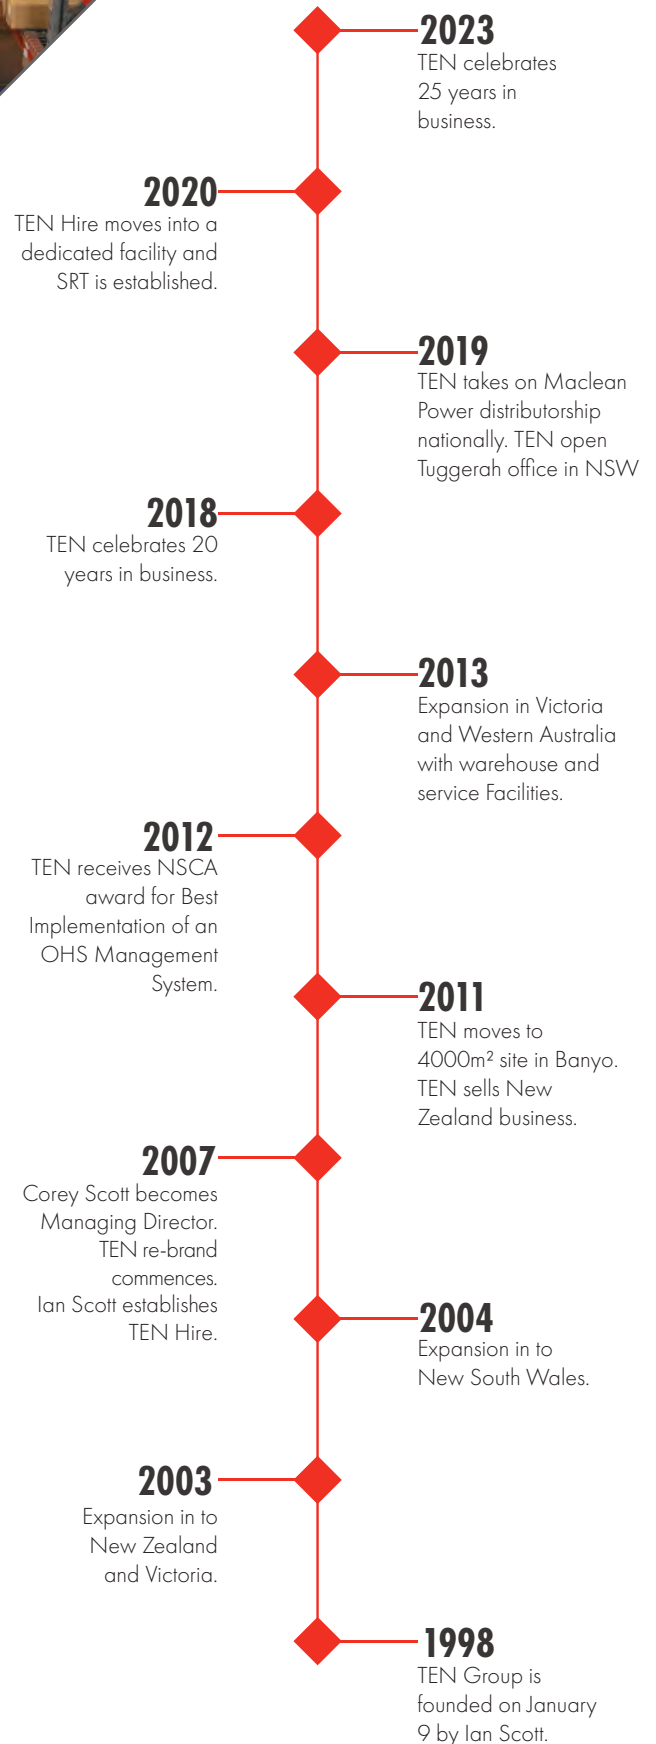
2023
TEN celebrates 25 years in business.

2020
TEN Hire moves into a dedicated facility and SRT is established.

2019
TEN takes on Maclean Power distributorship nationally. TEN open Tuggerah office in NSW

2018
TEN celebrates 20 years in business.

2013
Expansion in Victoria and Western Australia with warehouse and service Facilities.

2012
TEN receives NSCA award for Best Implementation of an OHS Management System.

2011
TEN moves to 4000m² site in Banyo. TEN sells New Zealand business.

2007
Corey Scott becomes Managing Director. TEN re-brand commences. Ian Scott establishes TEN Hire.

2004
Expansion in to New South Wales.

2003
Expansion in to New Zealand and Victoria.

1998
TEN Group is founded on January 9 by Ian Scott.